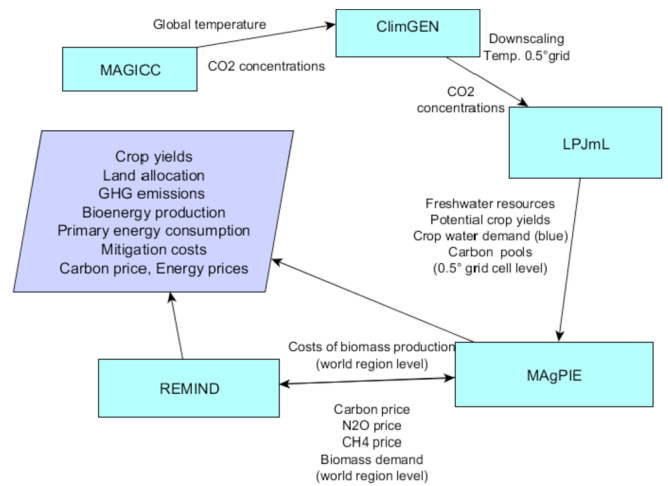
Global temperature

ClimGEN

MAGICC

CO2 concentrations

Downscaling
Temp. 0.5°grid

CO2
concentrations

LPJmL

Crop yields
Land allocation
GHG emissions
Bioenergy production
Primary energy consumption
Mitigation costs
Carbon price, Energy prices

Freshwater resources
Potential crop yields
Crop water demand (blue)
Carbon pools
(0.5° grid cell level)

Costs of biomass production
(world region level)

REMIND

MAgPIE

Carbon price
N2O price
CH4 price
Biomass demand
(world region level)